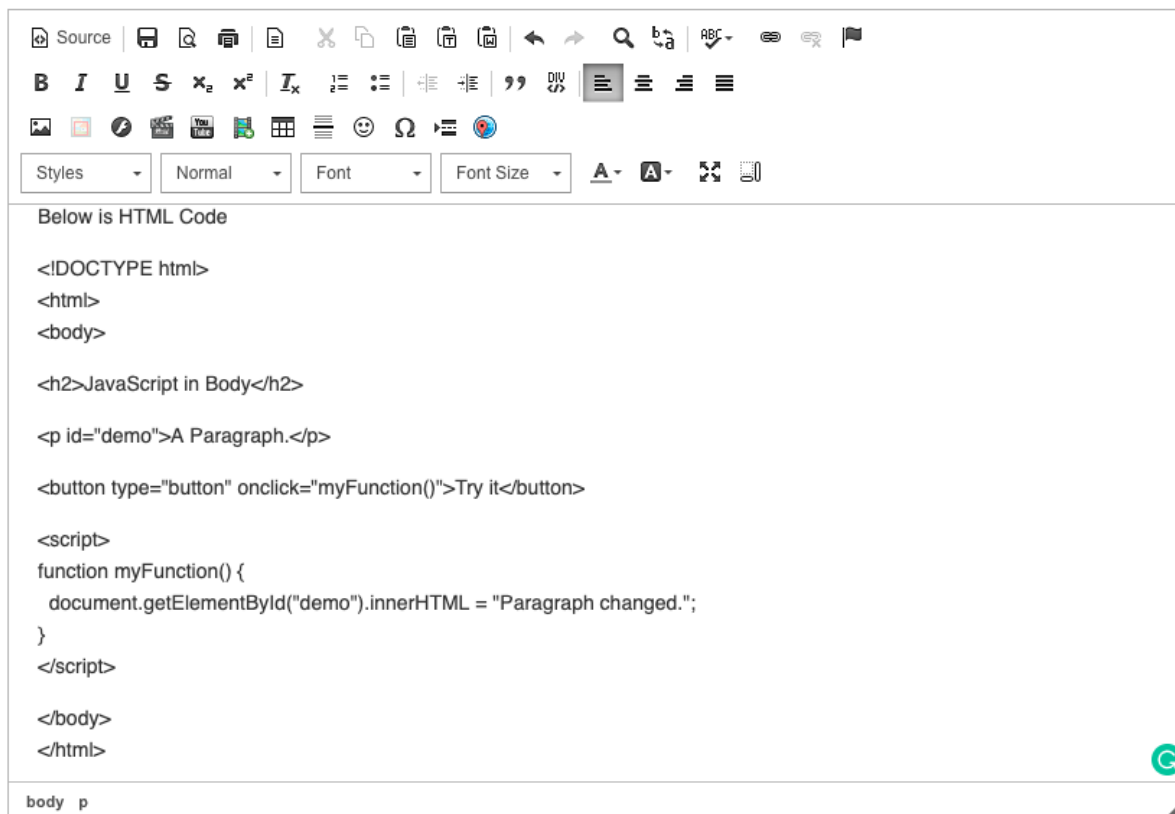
Source

B I U S $x_2$ $x^2$ $I_x$ 99 DIV

Ω

Styles Normal Font Font Size A A

Below is HTML Code

<!DOCTYPE html>
<html>
<body>

<h2>JavaScript in Body</h2>

<p id="demo">A Paragraph.</p>

<button type="button" onclick="myFunction()">Try it</button>

<script>
function myFunction() {
document.getElementById("demo").innerHTML = "Paragraph changed.";
}
</script>

</body>
</html>

body p